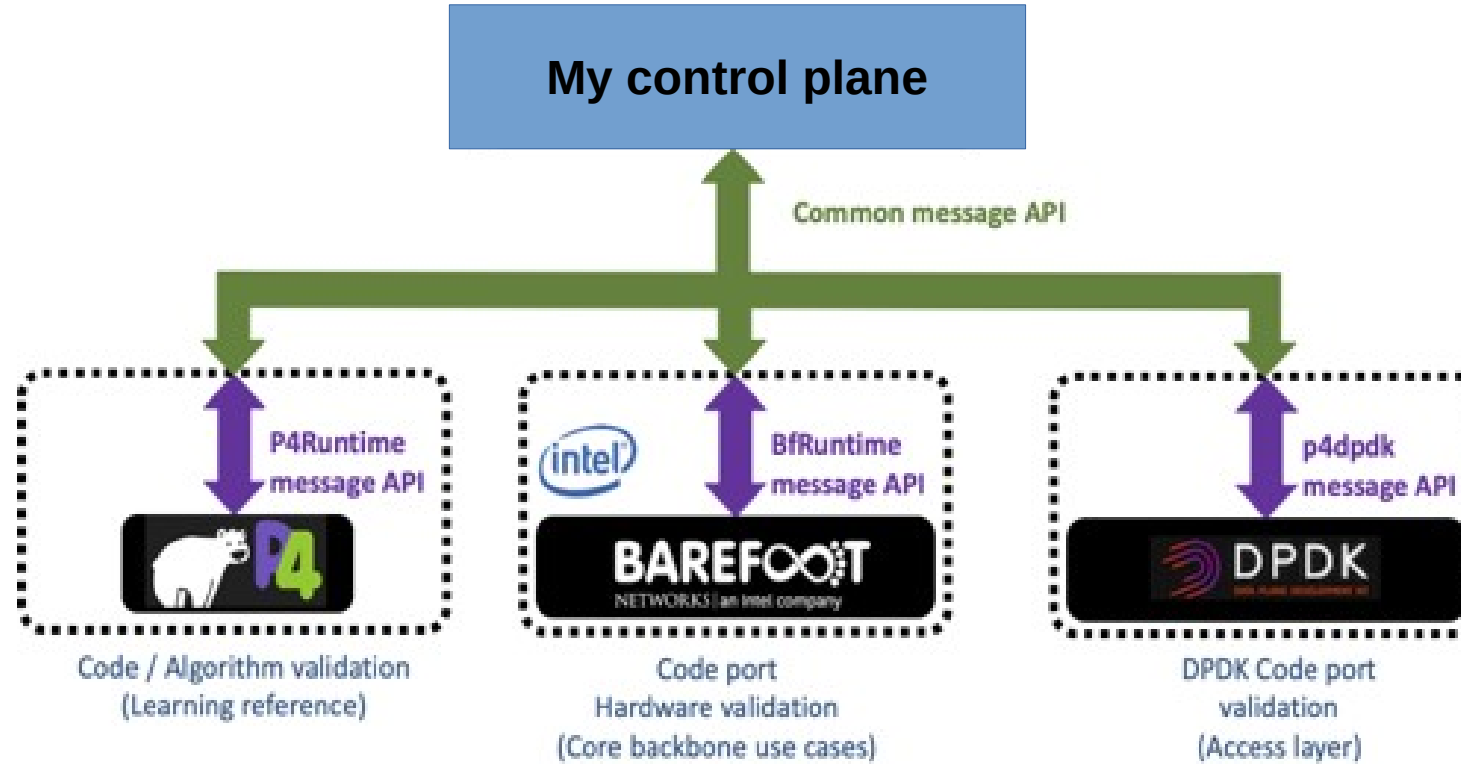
My control plane

Common message API

P4Runtime message API

P4

Code / Algorithm validation (Learning reference)

intel

BfRuntime message API

BAREFOOT NETWORKS | an intel company

Code port Hardware validation (Core backbone use cases)

p4dpdk message API

DPDK

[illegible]

DPDK Code port validation (Access layer)